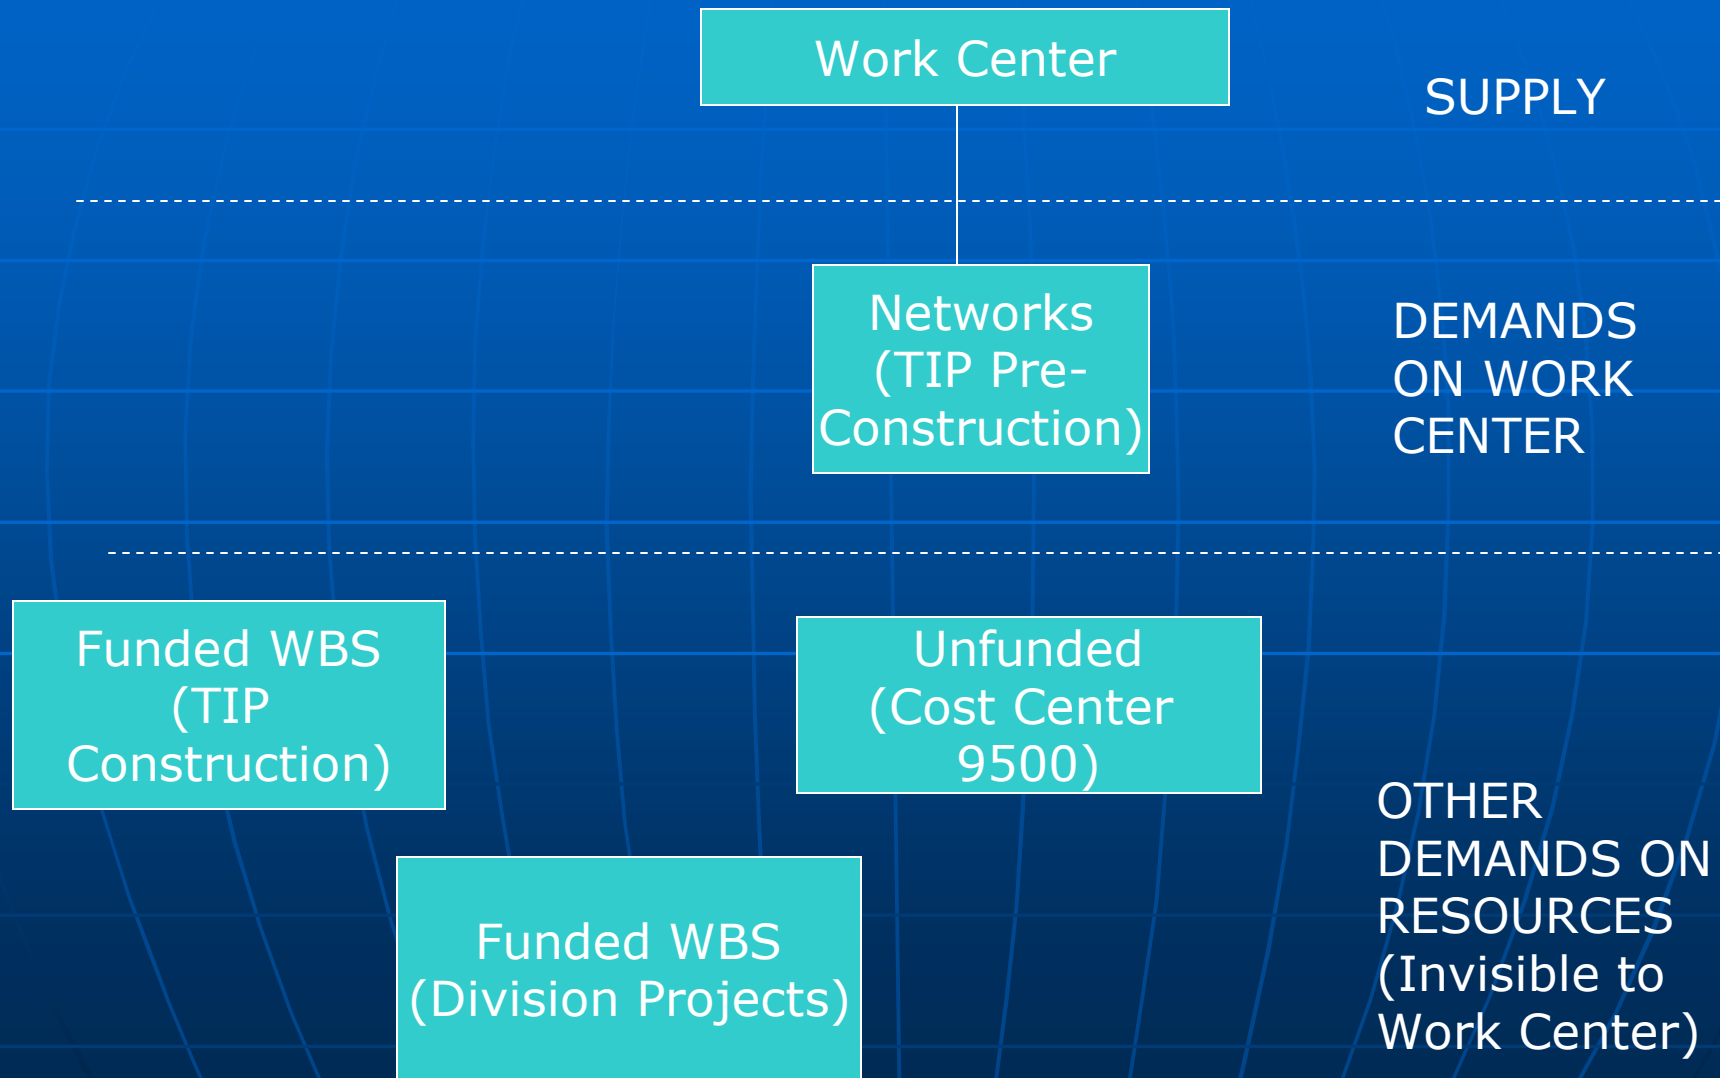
Work Center

SUPPLY

Networks (TIP Pre-Construction)

DEMANDS ON WORK CENTER

Funded WBS (TIP Construction)

Unfunded (Cost Center 9500)

OTHER DEMANDS ON RESOURCES (Invisible to Work Center)

Funded WBS (Division Projects)